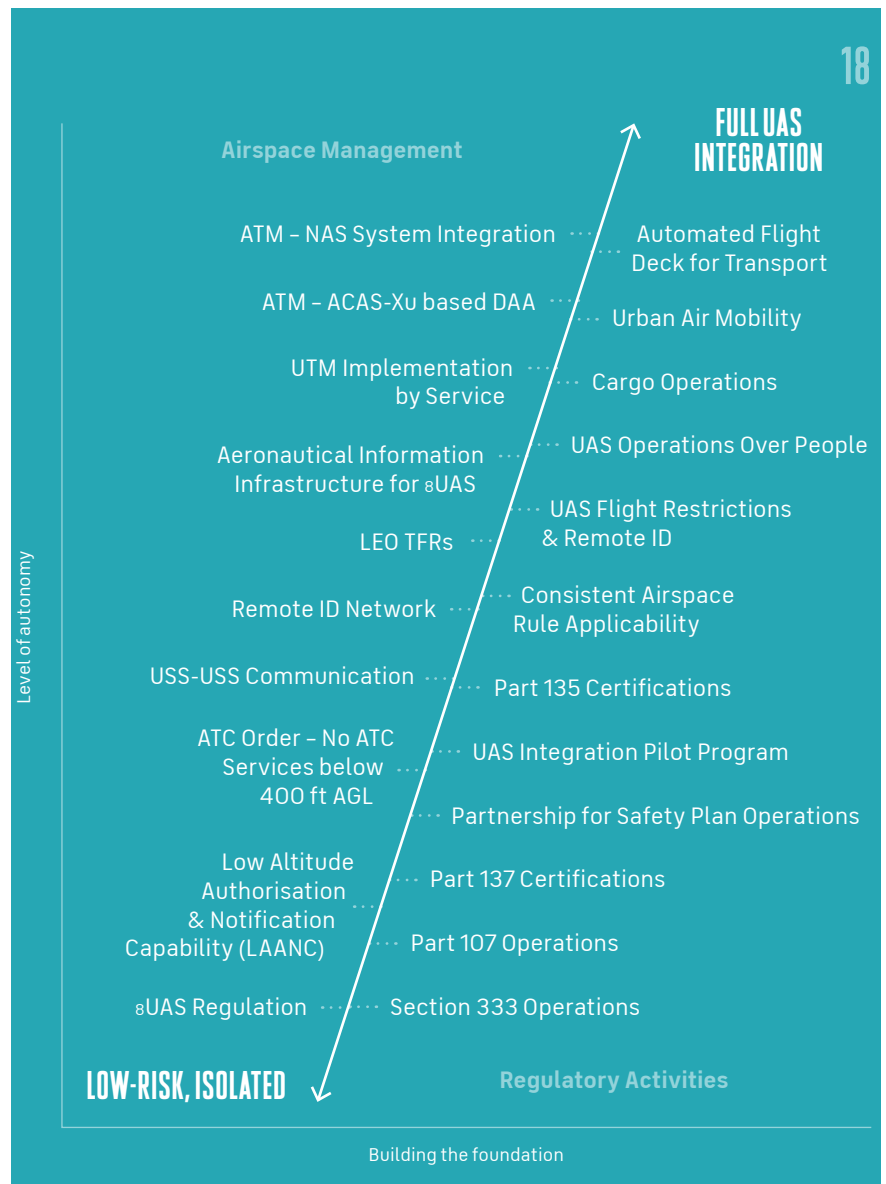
18

FULL UAS INTEGRATION

Airspace Management

ATM – NAS System Integration

Automated Flight Deck for Transport

ATM – ACAS-Xu based DAA

Urban Air Mobility

UTM Implementation by Service

Cargo Operations

Aeronautical Information Infrastructure for sUAS

UAS Operations Over People

UAS Flight Restrictions & Remote ID

LEO TFRs

Remote ID Network

Consistent Airspace Rule Applicability

USS-USS Communication

Part 135 Certifications

ATC Order – No ATC Services below 400 ft AGL

UAS Integration Pilot Program

Partnership for Safety Plan Operations

Low Altitude Authorisation & Notification Capability (LAANC)

Part 137 Certifications

Part 107 Operations

sUAS Regulation

Section 333 Operations

LOW-RISK, ISOLATED

Regulatory Activities

Level of autonomy

Building the foundation